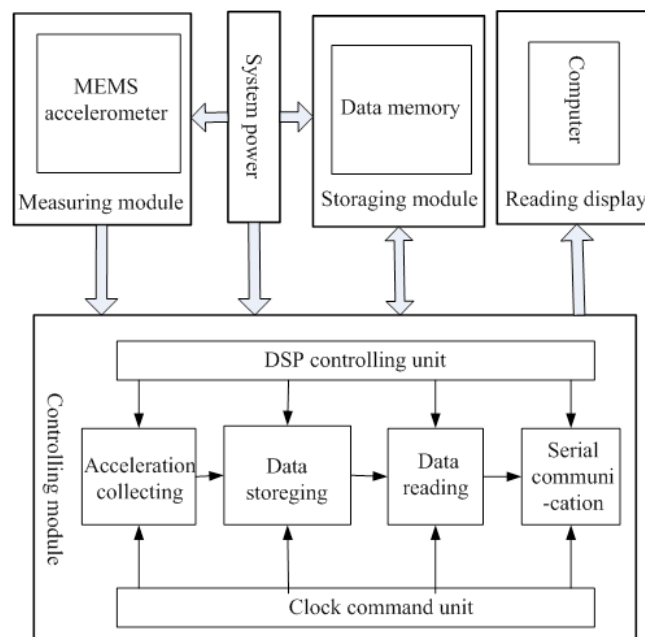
MEMS accelerometer

Measuring module

System power

Data memory

Storaging module

Computer

Reading display

Controlling module

DSP controlling unit

Acceleration collecting

Data storeging

Data reading

Serial communi-cation

Clock command unit